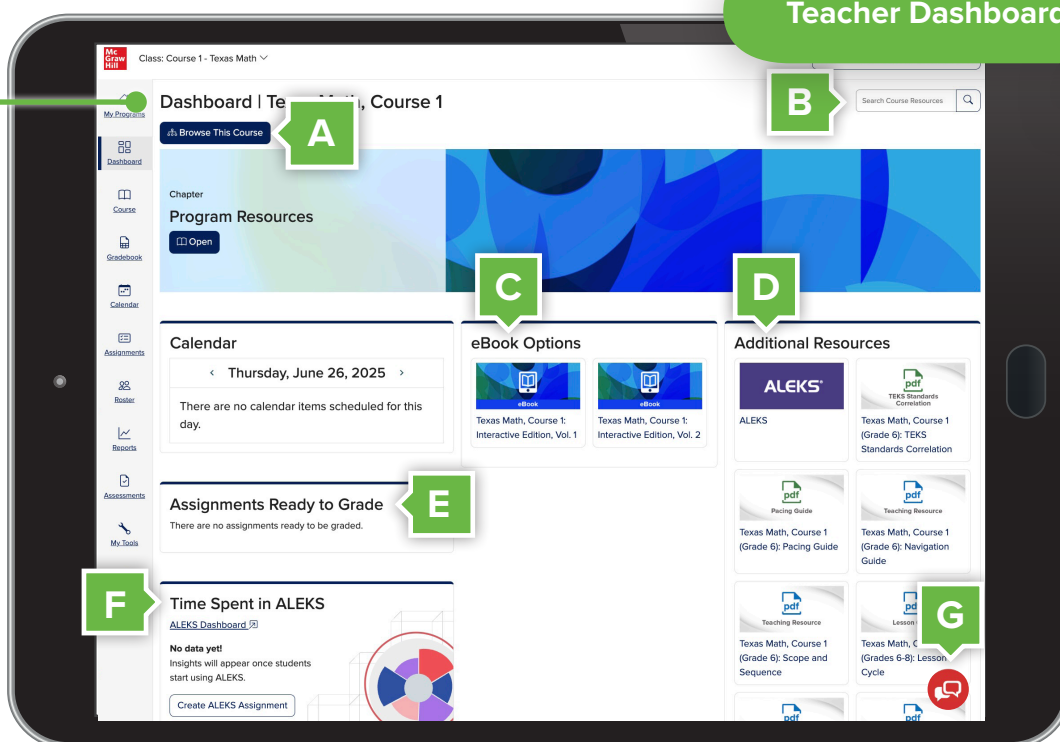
Teacher Dashboard

Mc Graw Hill

Class: Course 1 - Texas Math

My Programs

Dashboard

Course

Gradebook

Calendar

Assignments

Roster

Reports

Assessments

My Tools

Dashboard | Te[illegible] M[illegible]h, Course 1

Browse This Course

A

B

Search Course Resources

Chapter

Program Resources

Open

C

D

Calendar

‹ Thursday, June 26, 2025 ›

There are no calendar items scheduled for this day.

eBook Options

eBook

Texas Math, Course 1: Interactive Edition, Vol. 1

eBook

Texas Math, Course 1: Interactive Edition, Vol. 2

Additional Resources

ALEKS

ALEKS

pdf TEKS Standards Correlation

Texas Math, Course 1 (Grade 6): TEKS Standards Correlation

Assignments Ready to Grade

E

There are no assignments ready to be graded.

pdf Pacing Guide

Texas Math, Course 1 (Grade 6): Pacing Guide

pdf Teaching Resource

Texas Math, Course 1 (Grade 6): Navigation Guide

F

Time Spent in ALEKS

ALEKS Dashboard

No data yet!

Insights will appear once students start using ALEKS.

Create ALEKS Assignment

pdf Teaching Resource

Texas Math, Course 1 (Grade 6): Scope and Sequence

pd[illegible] Lesson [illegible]

G

Texas Math, C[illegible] (Grades 6-8): Lesson Cycle

pdf

pdf